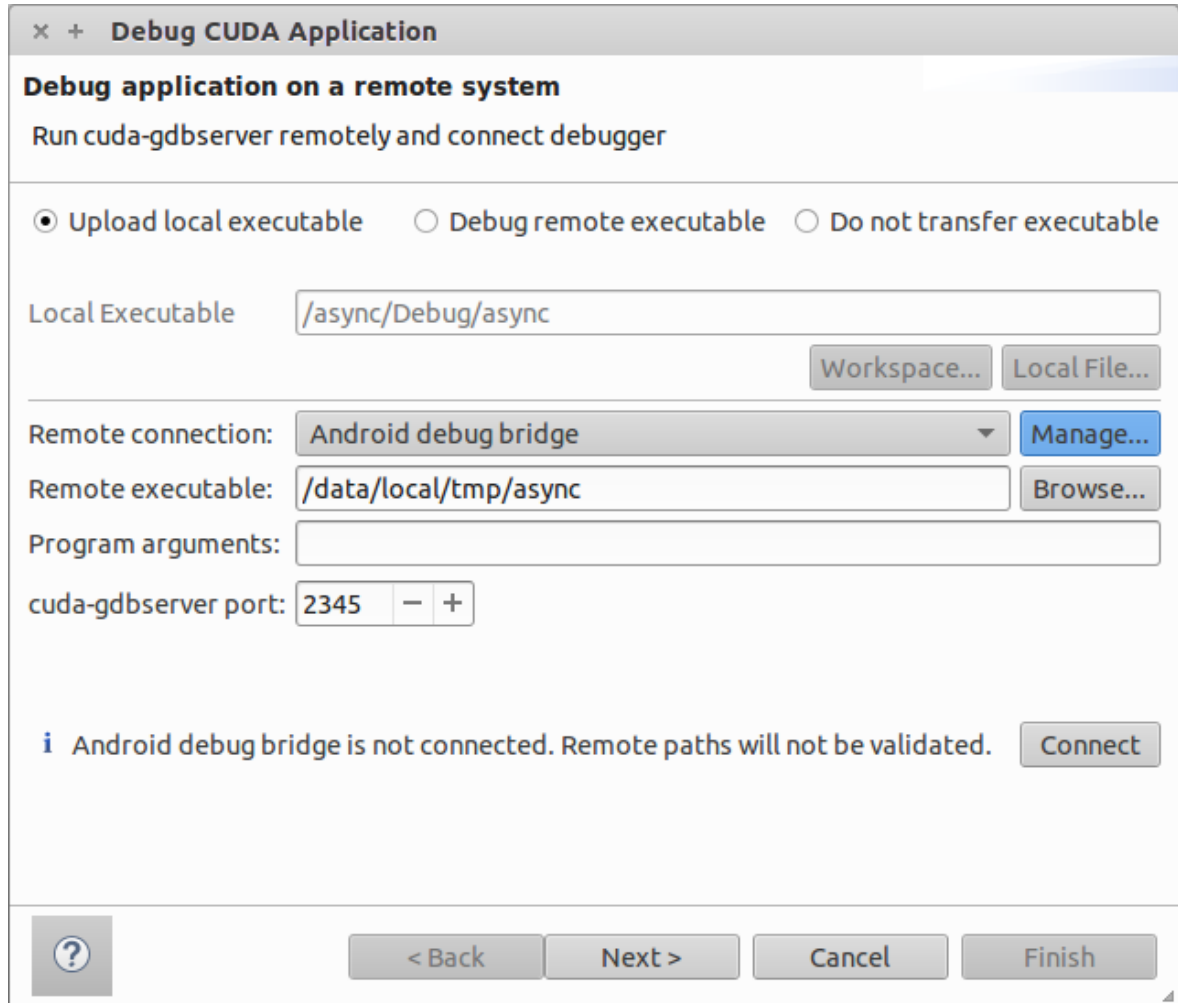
× + Debug CUDA Application

Debug application on a remote system

Run cuda-gdbserver remotely and connect debugger

Upload local executable Debug remote executable Do not transfer executable

Local Executable /async/Debug/async

Workspace... Local File...

Remote connection: Android debug bridge Manage...

Remote executable: /data/local/tmp/async Browse...

Program arguments:

cuda-gdbserver port: 2345 − +

i Android debug bridge is not connected. Remote paths will not be validated. Connect

?

< Back Next > Cancel Finish